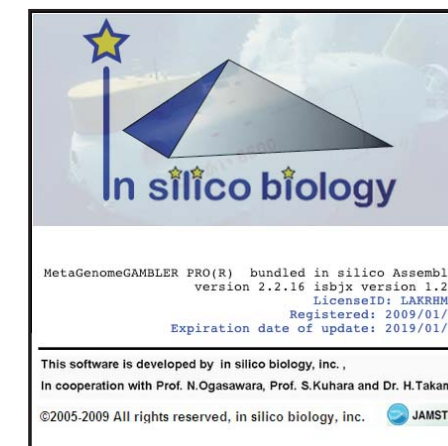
in silico biology

MetaGenomeGAMBLER PRO(R) bundled in silico Assembl
version 2.2.16 isbjx version 1.2
LicenseID: LAKRHM
Registered: 2009/01/
Expiration date of update: 2019/01/

This software is developed by in silico biology, inc. ,
In cooperation with Prof. N.Ogasawara, Prof. S.Kuhara and Dr. H.Takar

©2005-2009 All rights reserved, in silico biology, inc. JAMST